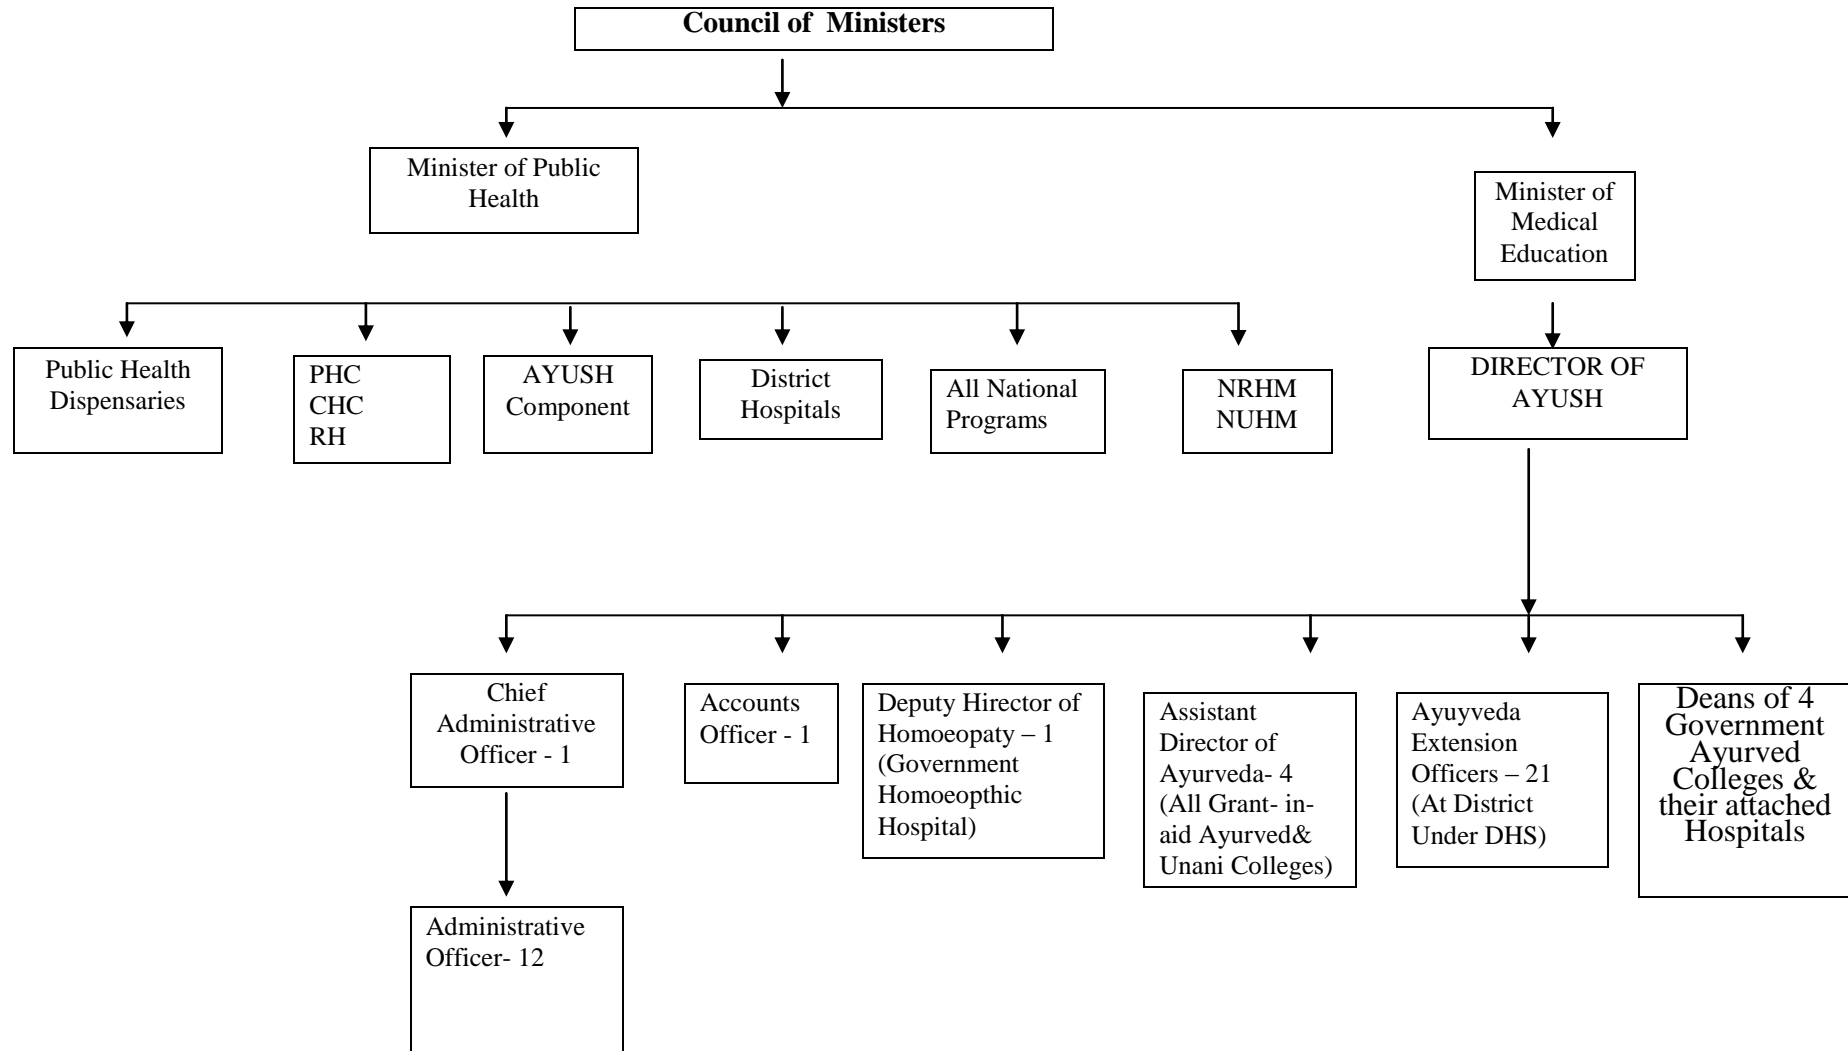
Council of Ministers

Minister of Public Health

Minister of Medical Education

Public Health Dispensaries

PHC
CHC
RH

AYUSH Component

District Hospitals

All National Programs

NRHM
NUHM

DIRECTOR OF AYUSH

Chief Administrative Officer - 1

Administrative Officer- 12

Accounts Officer - 1

Deputy Hirector of Homoeopaty – 1 (Government Homoeopthic Hospital)

Assistant Director of Ayurveda- 4 (All Grant- in-aid Ayurved& Unani Colleges)

Ayuyveda Extension Officers – 21 (At District Under DHS)

Deans of 4 Government Ayurved Colleges & their attached Hospitals